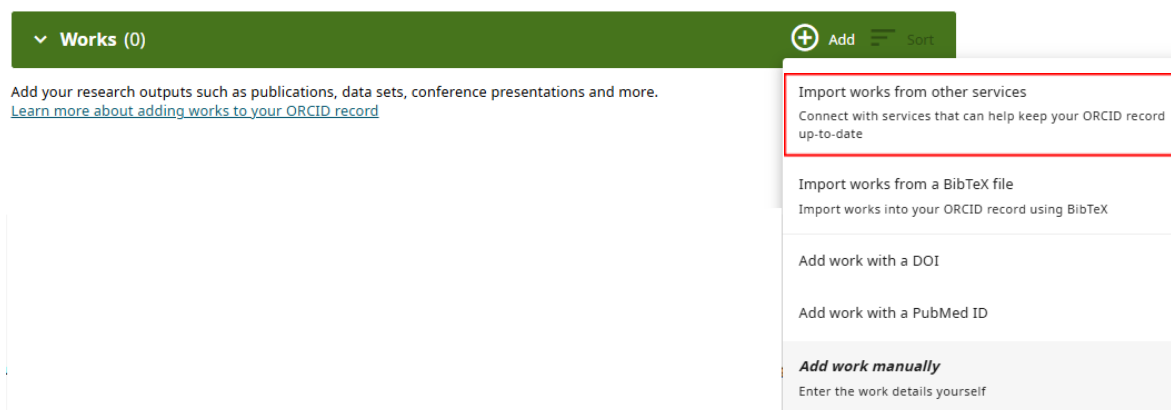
Works (0)

Add

Sort

Add your research outputs such as publications, data sets, conference presentations and more.
Learn more about adding works to your ORCID record

Import works from other services
Connect with services that can help keep your ORCID record up-to-date

Import works from a BibTeX file
Import works into your ORCID record using BibTeX

Add work with a DOI

Add work with a PubMed ID

Add work manually
Enter the work details yourself